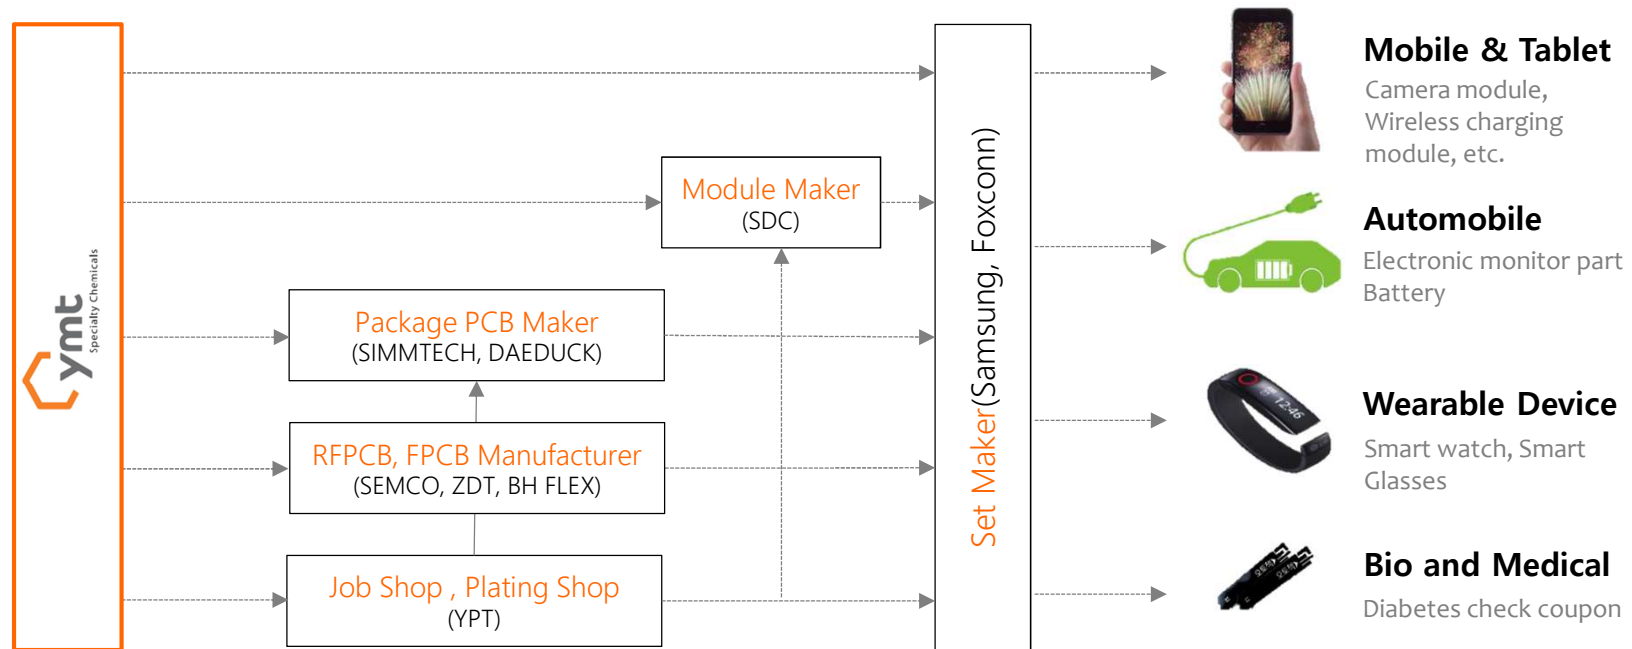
ymt Specialty Chemicals

Module Maker
(SDC)

Package PCB Maker
(SIMMTECH, DAEDUCK)

RFPCB, FPCB Manufacturer
(SEMCO, ZDT, BH FLEX)

Job Shop , Plating Shop
(YPT)

Set Maker(Samsung, Foxconn)

Mobile & Tablet
Camera module, Wireless charging module, etc.

Automobile
Electronic monitor part
Battery

Wearable Device
Smart watch, Smart Glasses

Bio and Medical
Diabetes check coupon